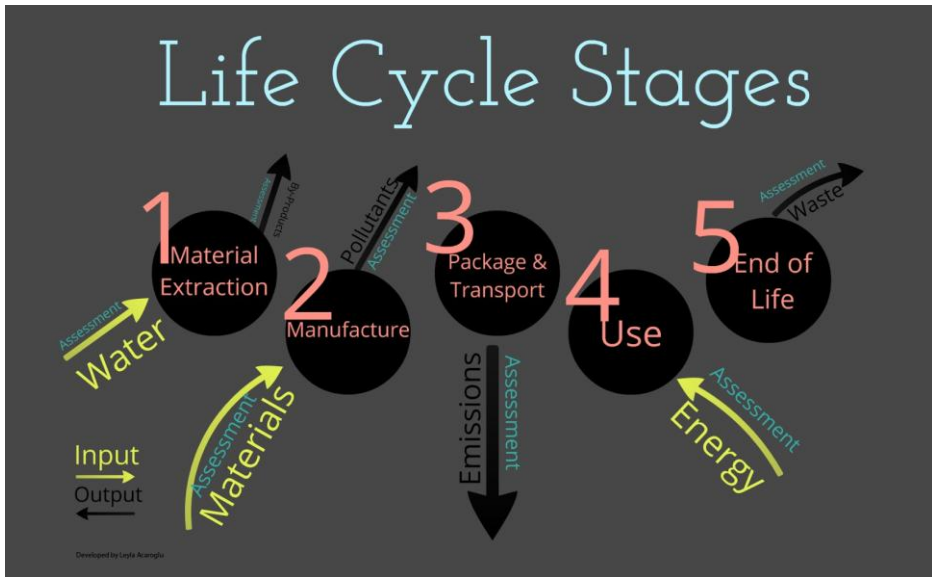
Life Cycle Stages

1 Material Extraction

Assessment By-Products

2 Manufacture

Pollutants Assessment

3 Package & Transport

4 Use

5 End of Life

Assessment Waste

Assessment Water

Assessment Materials

Emissions Assessment

Assessment Energy

Input
Output

Developed by Leyla Acaroglu